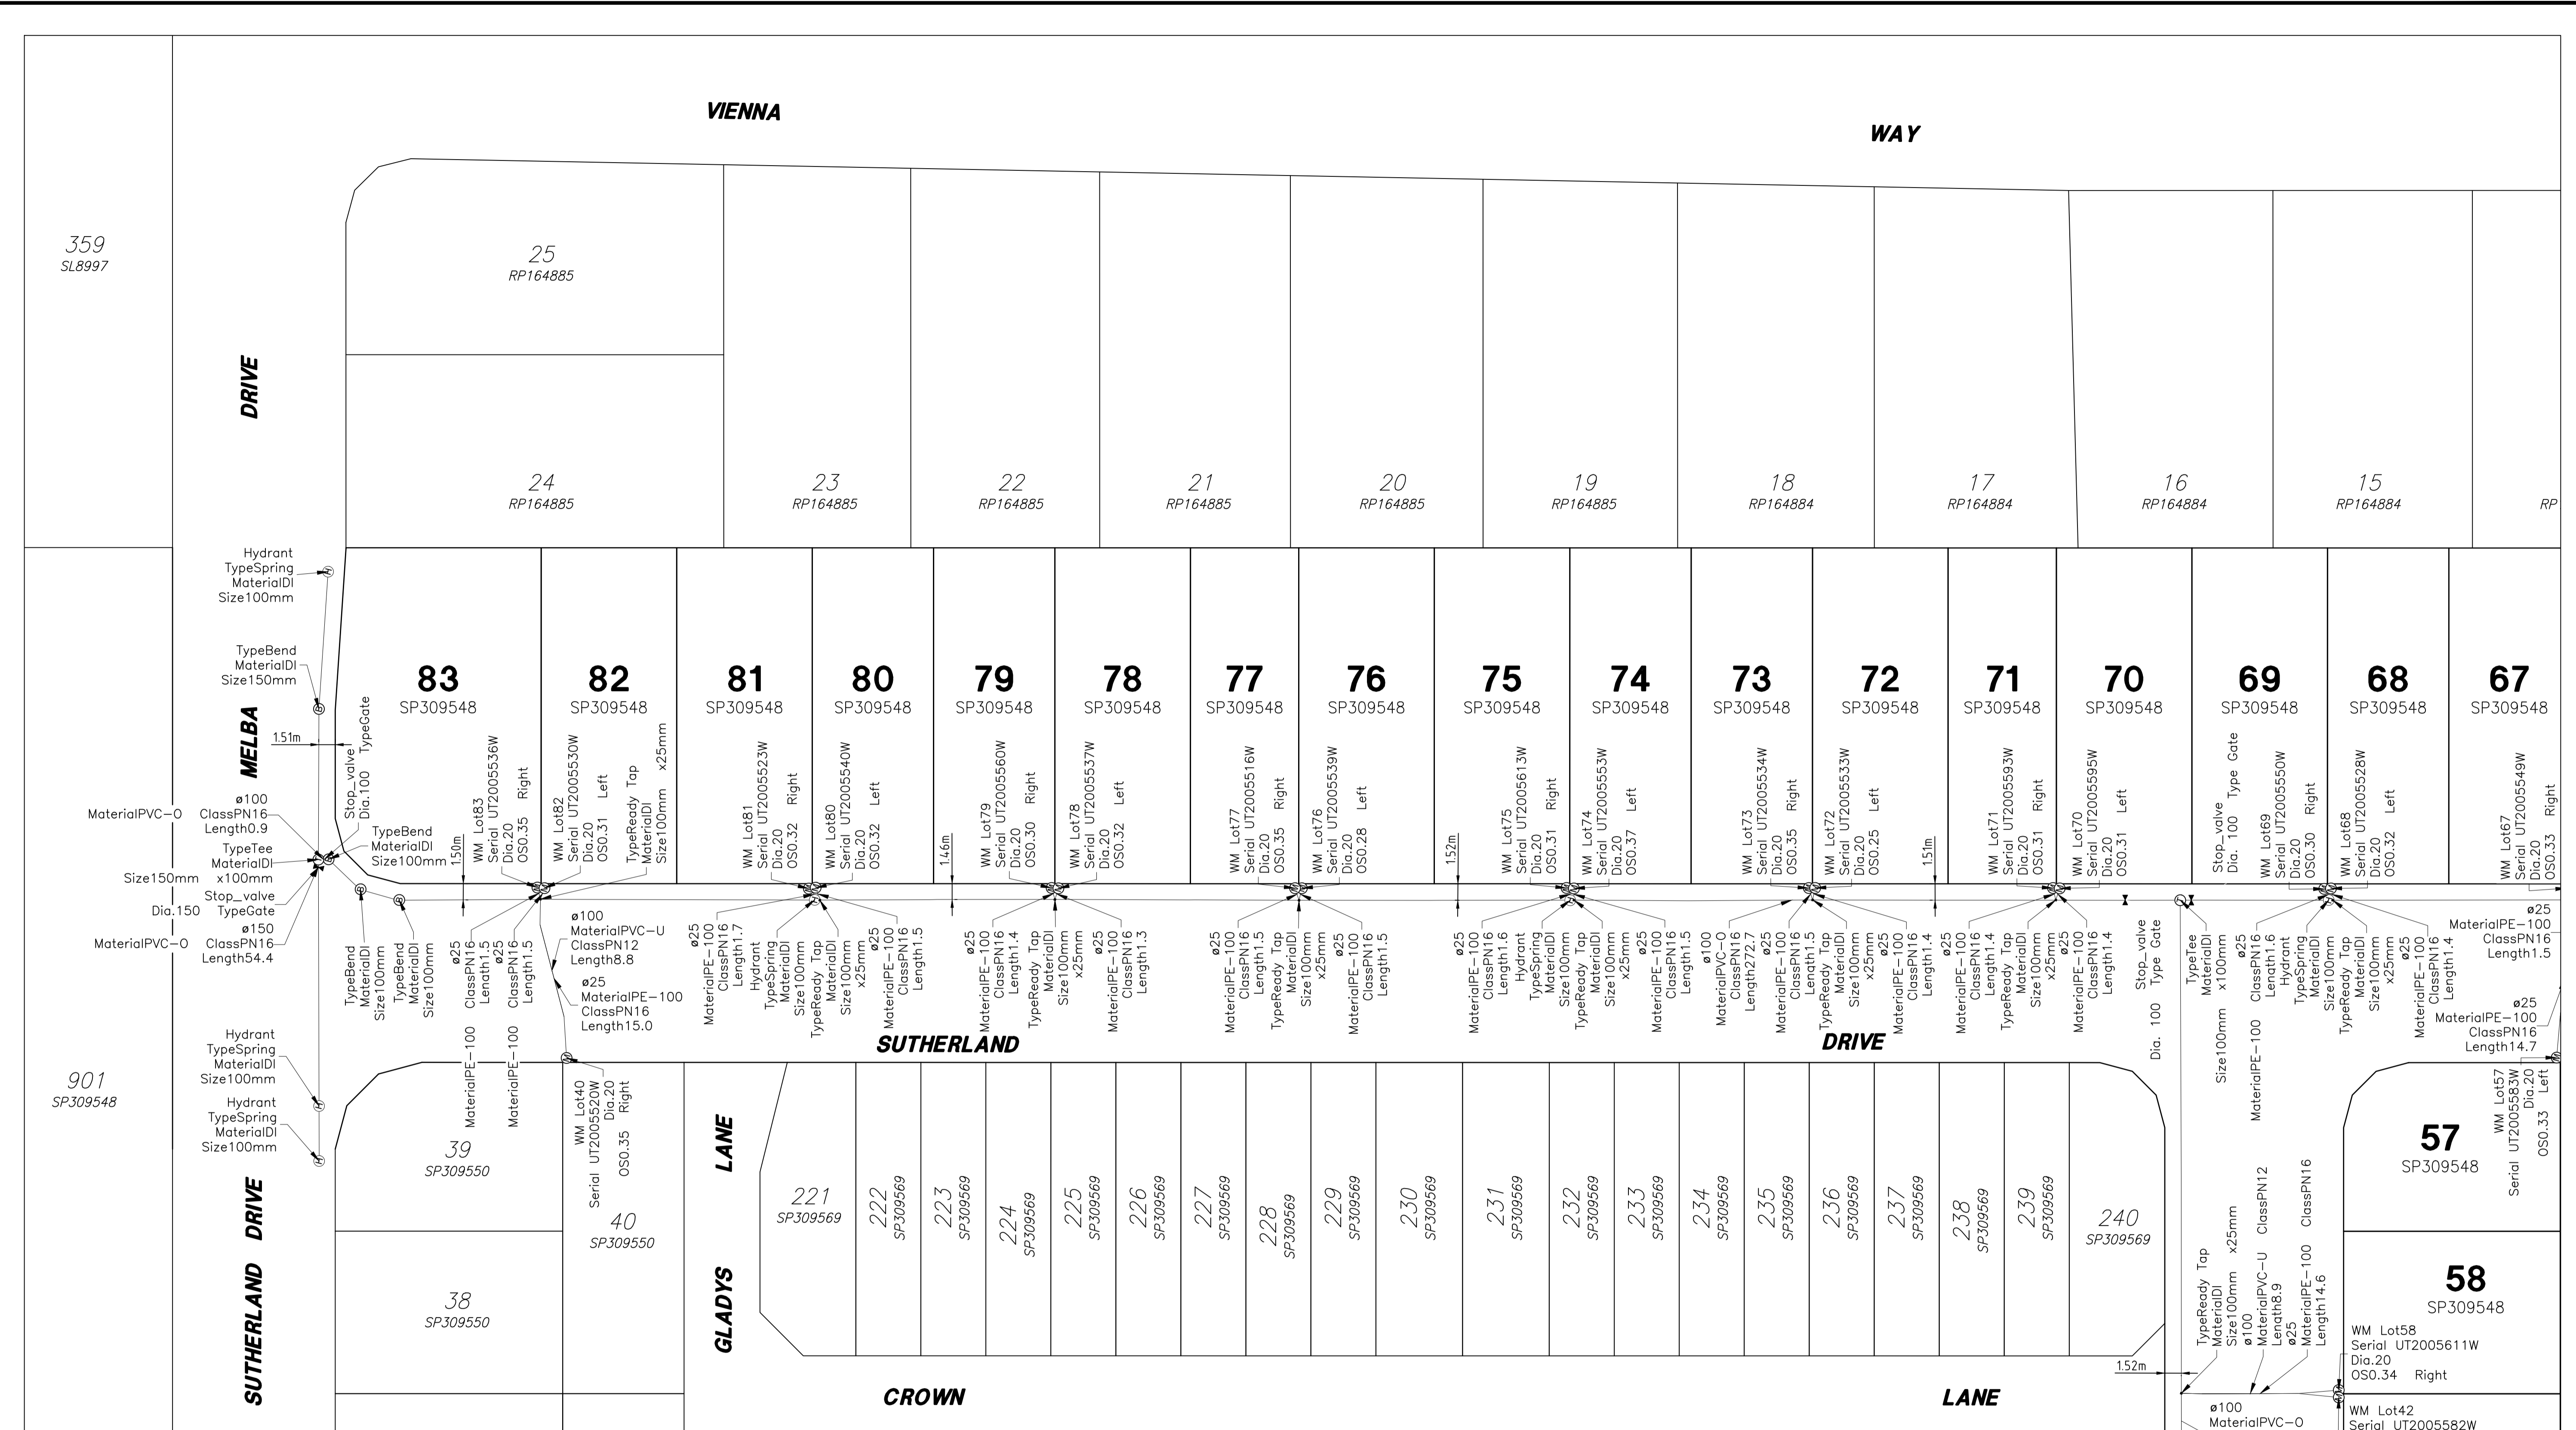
VIENNA

WAY

359
SL8997

25
RP164885

DRIVE

24
RP164885

23
RP164885

22
RP164885

21
RP164885

20
RP164885

19
RP164885

18
RP164884

17
RP164884

16
RP164884

15
RP164884

RP

Hydrant
TypeSpring
MaterialDI
Size100mm

TypeBend
MaterialDI
Size150mm

MELBA

1.51m

Stop_valve
Dia.100 TypeGate

83
SP309548

82
SP309548

81
SP309548

80
SP309548

79
SP309548

78
SP309548

77
SP309548

76
SP309548

75
SP309548

74
SP309548

73
SP309548

72
SP309548

71
SP309548

70
SP309548

69
SP309548

68
SP309548

67
SP309548

MaterialPVC-O
ø100
ClassPN16
Length0.9

TypeBend
MaterialDI
Size100mm

TypeTee
MaterialDI
Size150mm x100mm

Stop_valve
Dia.150 TypeGate

ø150
MaterialPVC-O ClassPN16
Length54.4

1.50m

WM Lot83
Serial UT2005536W
Dia.20 Right
OS0.35

WM Lot82
Serial UT2005530W
Dia.20 Left
OS0.31

TypeReady Tap
MaterialDI
Size100mm x25mm

WM Lot81
Serial UT2005523W
Dia.20 Right
OS0.32

WM Lot80
Serial UT2005540W
Dia.20 Left
OS0.32

1.46m

WM Lot79
Serial UT2005560W
Dia.20 Right
OS0.30

WM Lot78
Serial UT2005537W
Dia.20 Left
OS0.32

WM Lot77
Serial UT2005516W
Dia.20 Right
OS0.35

WM Lot76
Serial UT2005539W
Dia.20 Left
OS0.28

1.52m

WM Lot75
Serial UT2005613W
Dia.20 Right
OS0.31

WM Lot74
Serial UT2005553W
Dia.20 Left
OS0.37

WM Lot73
Serial UT2005534W
Dia.20 Right
OS0.35

WM Lot72
Serial UT2005533W
Dia.20 Left
OS0.25

1.51m

WM Lot71
Serial UT2005593W
Dia.20 Right
OS0.31

WM Lot70
Serial UT2005595W
Dia.20 Left
OS0.31

Stop_valve
Dia. 100 Type Gate

WM Lot69
Serial UT2005550W
Dia.20 Right
OS0.30

WM Lot68
Serial UT2005528W
Dia.20 Left
OS0.32

WM Lot67
Serial UT2005549W
Dia.20 Right
OS0.33

TypeBend
MaterialDI
Size100mm

TypeBend
MaterialDI
Size100mm

ø25
ClassPN16
Length1.5

ø25
ClassPN16
Length1.5

ø100
MaterialPVC-U
ClassPN12
Length8.8

ø25
MaterialPE-100
ClassPN16
Length15.0

ø25
MaterialPE-100
ClassPN16
Length1.7

Hydrant
TypeSpring
MaterialDI
Size100mm

TypeReady Tap
MaterialDI
Size100mm
x25mm

ø25
MaterialPE-100
ClassPN16
Length1.5

ø25
MaterialPE-100
ClassPN16
Length1.4

TypeReady Tap
MaterialDI
Size100mm
x25mm

ø25
MaterialPE-100
ClassPN16
Length1.3

ø25
MaterialPE-100
ClassPN16
Length1.5

TypeReady Tap
MaterialDI
Size100mm
x25mm

ø25
MaterialPE-100
ClassPN16
Length1.5

ø25
MaterialPE-100
ClassPN16
Length1.6

Hydrant
TypeSpring
MaterialDI
Size100mm

TypeReady Tap
MaterialDI
Size100mm
x25mm

ø25
MaterialPE-100
ClassPN16
Length1.5

ø100
MaterialPVC-O
ClassPN16
Length272.7

ø25
MaterialPE-100
ClassPN16
Length1.5

TypeReady Tap
MaterialDI
Size100mm
x25mm

ø25
MaterialPE-100
ClassPN16
Length1.4

ø25
MaterialPE-100
ClassPN16
Length1.4

TypeReady Tap
MaterialDI
Size100mm
x25mm

ø25
MaterialPE-100
ClassPN16
Length1.4

Stop_valve
Dia. 100 Type Gate

TypeTee
MaterialDI
Size100mm x100mm

ø25
MaterialPE-100 ClassPN16
Length1.6

Hydrant
TypeSpring
MaterialDI
Size100mm

TypeReady Tap
MaterialDI
Size100mm
x25mm

ø25
MaterialPE-100
ClassPN16
Length1.4

ø25
MaterialPE-100
ClassPN16
Length1.5

ø25
MaterialPE-100
ClassPN16
Length14.7

SUTHERLAND

DRIVE

MaterialPE-100

MaterialPE-100

901
SP309548

Hydrant
TypeSpring
MaterialDI
Size100mm

Hydrant
TypeSpring
MaterialDI
Size100mm

39
SP309550

WM Lot40
Serial UT2005520W
Dia.20 Right
OS0.35

40
SP309550

LANE

221
SP309569

222
SP309569

223
SP309569

224
SP309569

225
SP309569

226
SP309569

227
SP309569

228
SP309569

229
SP309569

230
SP309569

231
SP309569

232
SP309569

233
SP309569

234
SP309569

235
SP309569

236
SP309569

237
SP309569

238
SP309569

239
SP309569

240
SP309569

WM Lot57
Serial UT2005583W
Dia.20 Left
OS0.33

57
SP309548

SUTHERLAND DRIVE

38
SP309550

GLADYS

TypeReady Tap
MaterialDI
Size100mm x25mm

ø100
MaterialPVC-U ClassPN12
Length8.9

ø25
MaterialPE-100 ClassPN16
Length14.6

58
SP309548

WM Lot58
Serial UT2005611W
Dia.20
OS0.34 Right

1.52m

CROWN

LANE

ø100
MaterialPVC-O

WM Lot42
Serial UT2005582W